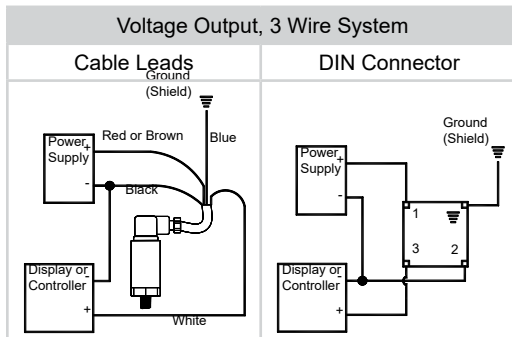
Voltage Output, 3 Wire System

| Cable Leads | DIN Connector |
|---|---|

Ground
(Shield)

Red or Brown

Blue

Power Supply

+

-

Black

Display or Controller

-

+

White

Ground
(Shield)

Power Supply

+

-

1

3

2

Display or Controller

-

+